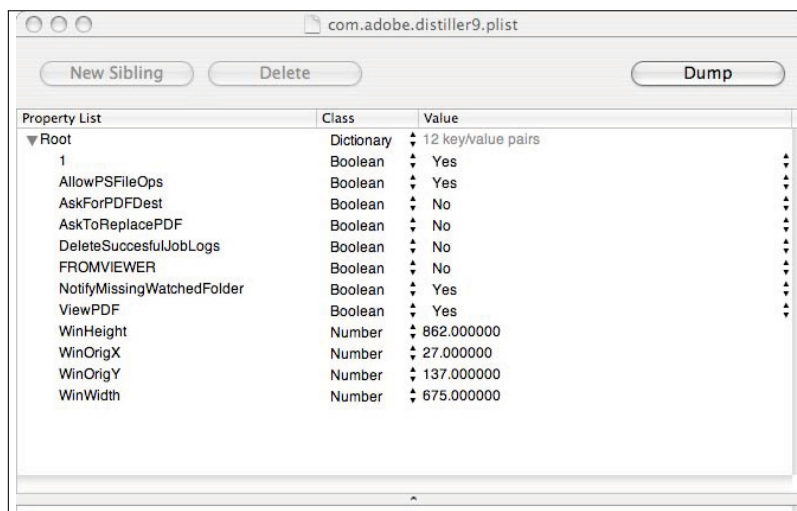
com.adobe.distiller9.plist

New Sibling Delete Dump

| Property List | Class | Value |
|---|---|---|
| Root | Dictionary | 12 key/value pairs |
| 1 | Boolean | Yes |
| AllowPSFileOps | Boolean | Yes |
| AskForPDFDest | Boolean | No |
| AskToReplacePDF | Boolean | No |
| DeleteSuccesfulJobLogs | Boolean | No |
| FROMVIEWER | Boolean | No |
| NotifyMissingWatchedFolder | Boolean | Yes |
| ViewPDF | Boolean | Yes |
| WinHeight | Number | 862.000000 |
| WinOrigX | Number | 27.000000 |
| WinOrigY | Number | 137.000000 |
| WinWidth | Number | 675.000000 |